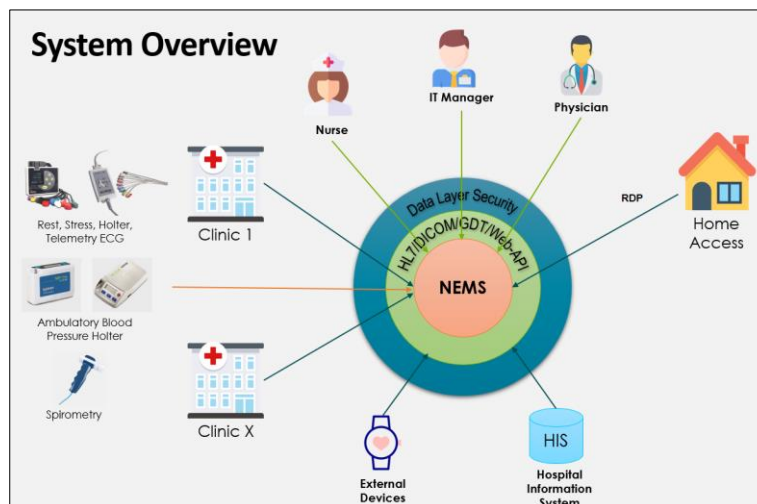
System Overview

IT Manager

Physician

Nurse

Rest, Stress, Holter, Telemetry ECG

Clinic 1

Data Layer Security

HL7/DICOM/GDT/Web-API

RDP

Home Access

NEMS

Ambulatory Blood Pressure Holter

Spirometry

Clinic X

HIS

External Devices

Hospital Information System